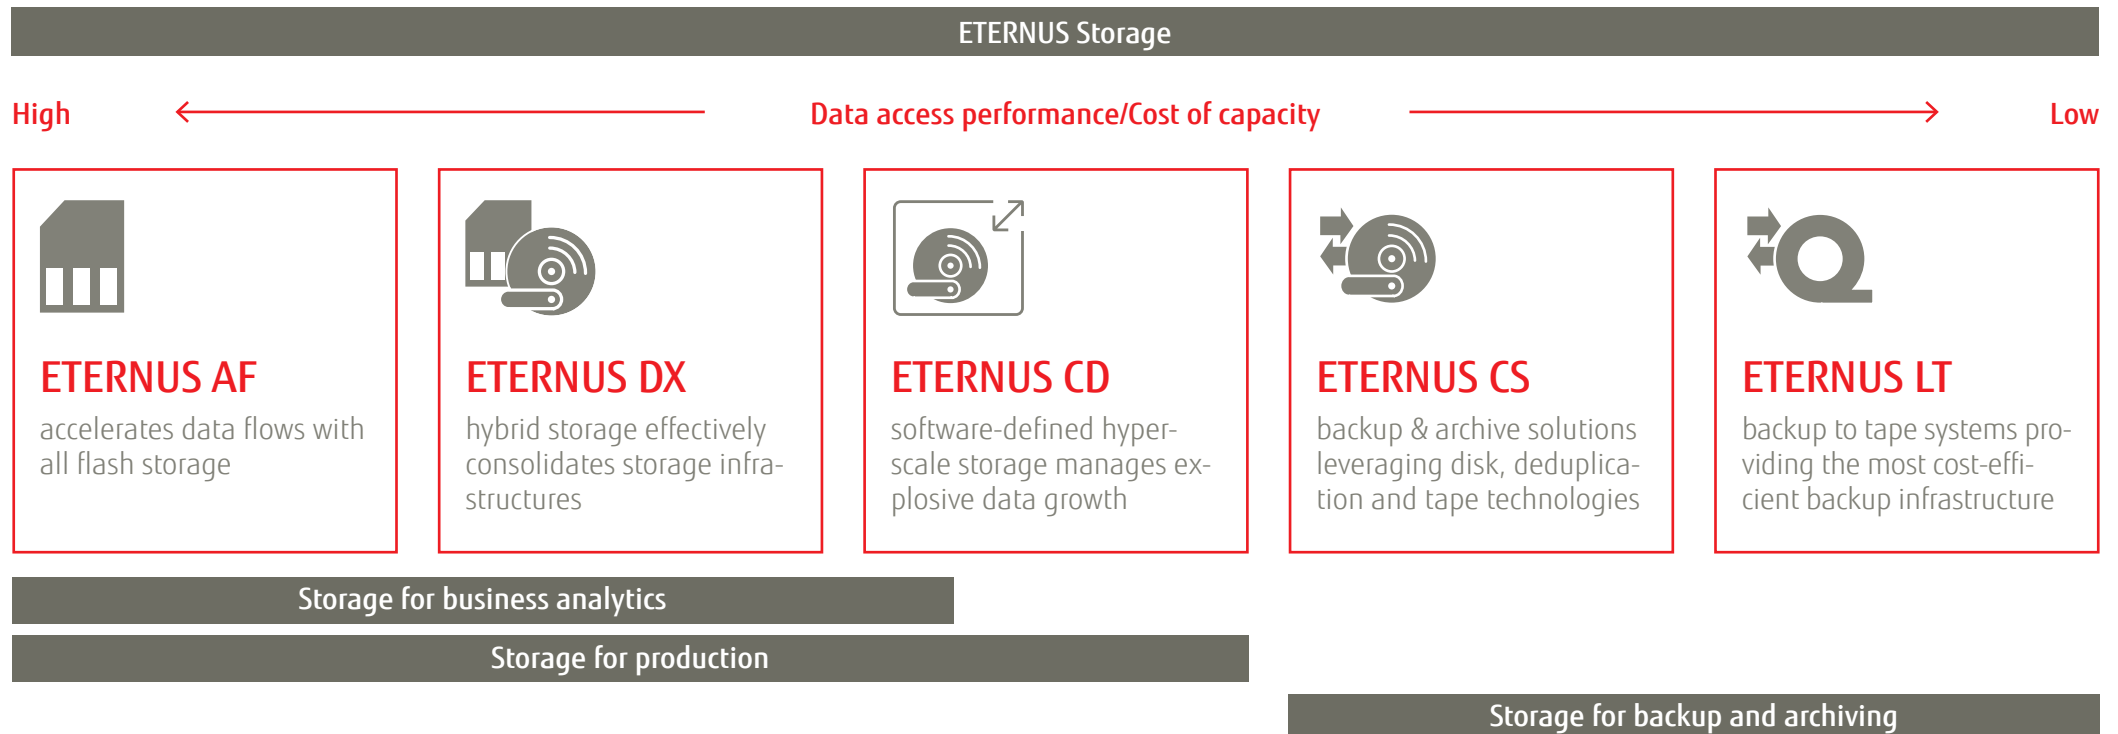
ETERNUS Storage

High

Data access performance/Cost of capacity

Low

ETERNUS AF
accelerates data flows with all flash storage

ETERNUS DX
hybrid storage effectively consolidates storage infrastructures

ETERNUS CD
software-defined hyperscale storage manages explosive data growth

ETERNUS CS
backup & archive solutions leveraging disk, deduplication and tape technologies

ETERNUS LT
backup to tape systems providing the most cost-efficient backup infrastructure

Storage for business analytics

Storage for production

Storage for backup and archiving